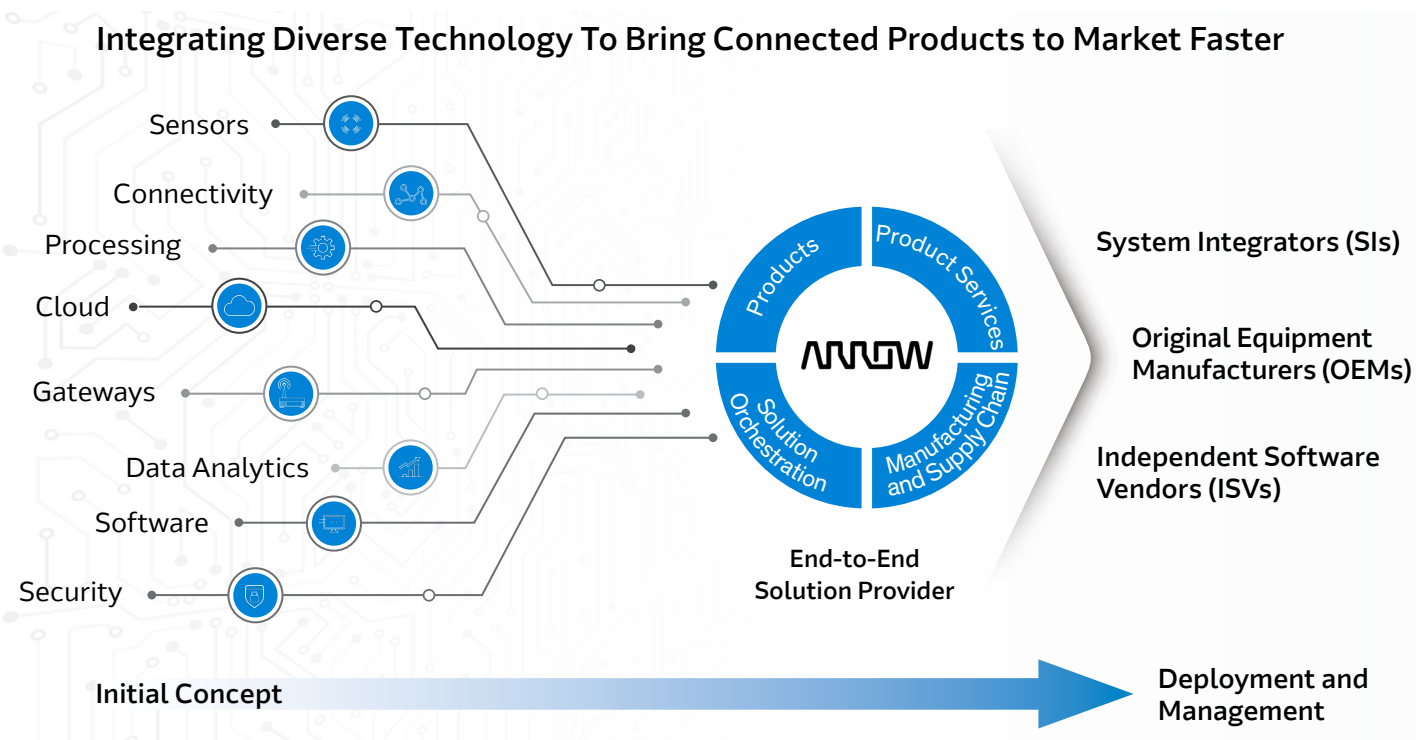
Integrating Diverse Technology To Bring Connected Products to Market Faster

Sensors

Connectivity

Processing

Cloud

Gateways

Data Analytics

Software

Security

Products

Product Services

ARROW

Solution Orchestration

Manufacturing and Supply Chain

End-to-End Solution Provider

System Integrators (SIs)

Original Equipment Manufacturers (OEMs)

Independent Software Vendors (ISVs)

Initial Concept

Deployment and Management